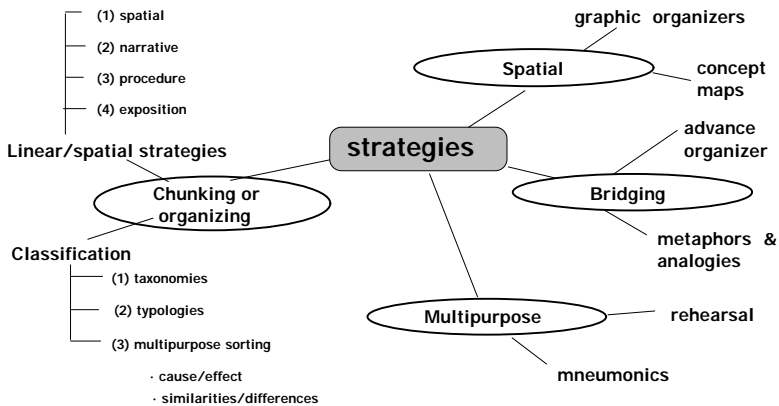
(1) spatial

(2) narrative

(3) procedure

(4) exposition

Linear/spatial strategies

graphic organizers

Spatial

concept maps

strategies

advance organizer

Chunking or organizing

Bridging

Classification

(1) taxonomies

(2) typologies

(3) multipurpose sorting

· cause/effect

· similarities/differences

metaphors & analogies

Multipurpose

rehearsal

mneumonics